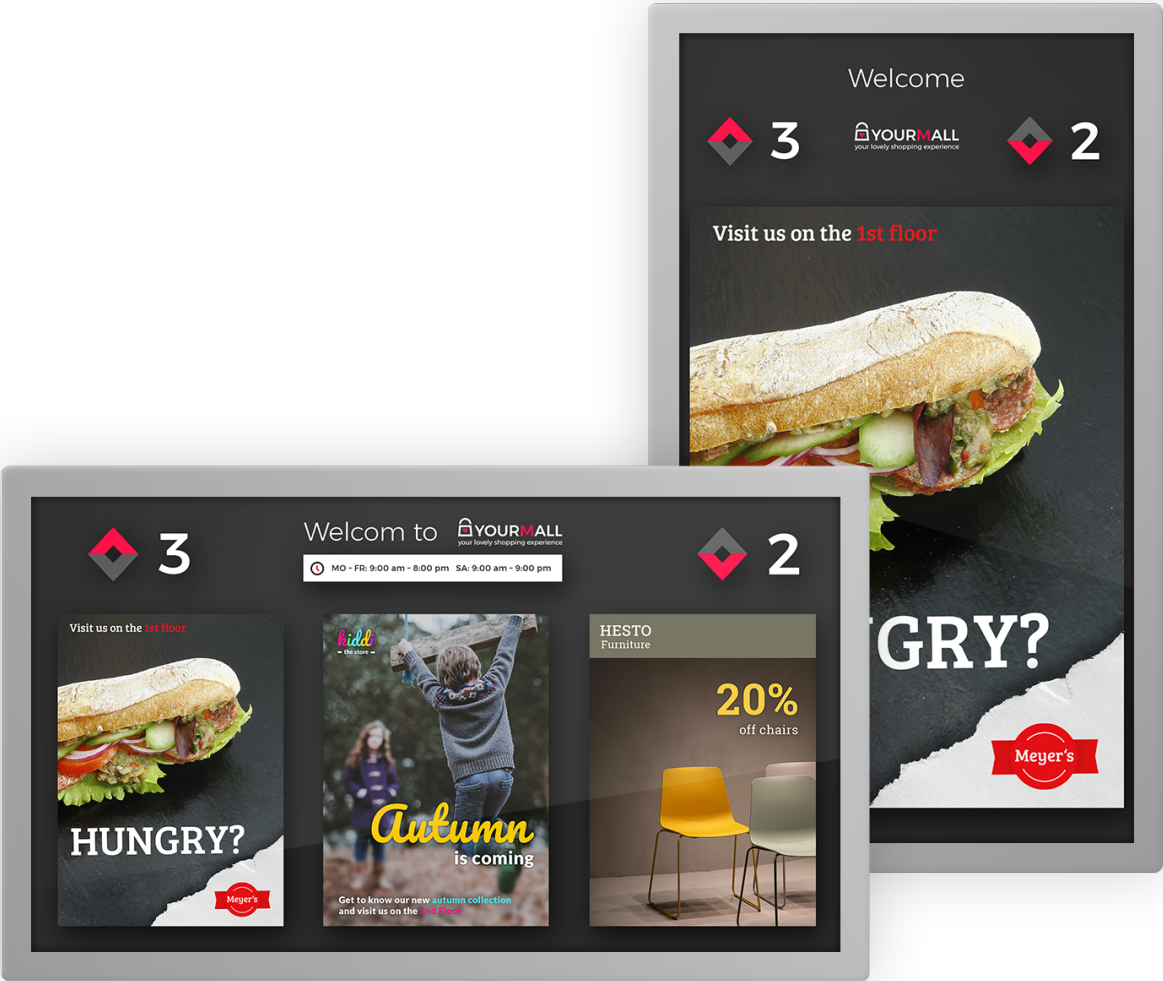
Welcome

3

YOURMALL
your lovely shopping experience

2

Visit us on the 1st floor

GRY?

Meyer's

Welcom to YOURMALL
your lovely shopping experience

MO - FR: 9:00 am - 8:00 pm SA: 9:00 am - 9:00 pm

3

2

Visit us on the 1st floor

HUNGRY?

Meyer's

kiddi
the store

Autumn
is coming

Get to know our new autumn collection and visit us on the 2nd floor

HESTO
Furniture

20%
off chairs